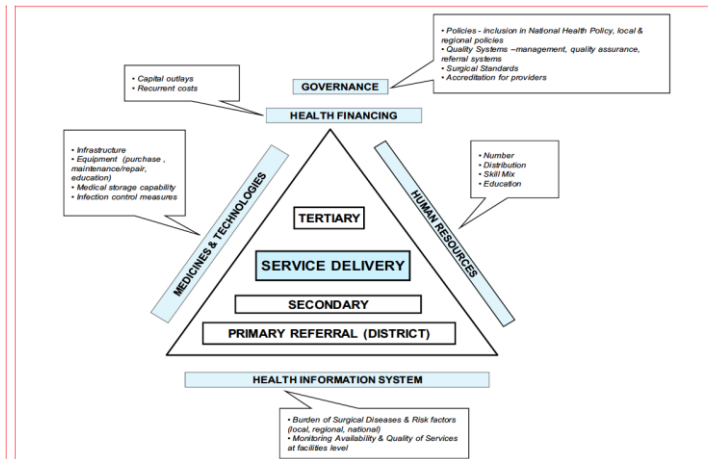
• Policies - inclusion in National Health Policy, local & regional policies
• Quality Systems –management, quality assurance, referral systems
• Surgical Standards
• Accreditation for providers

• Capital outlays
• Recurrent costs

GOVERNANCE

HEALTH FINANCING

• Infrastructure
• Equipment (purchase , maintenance/repair, education)
• Medical storage capability
• Infection control measures

• Number
• Distribution
• Skill Mix
• Education

MEDICINES & TECHNOLOGIES

HUMAN RESOURCES

TERTIARY

SERVICE DELIVERY

SECONDARY

PRIMARY REFERRAL (DISTRICT)

HEALTH INFORMATION SYSTEM

• Burden of Surgical Diseases & Risk factors (local, regional, national)
• Monitoring Availability & Quality of Services at facilities level